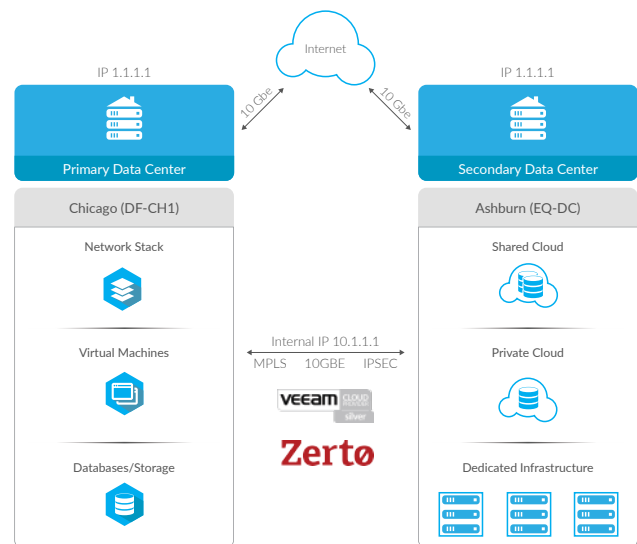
Internet

IP 1.1.1.1

10 Gbe

IP 1.1.1.1

10 Gbe

Primary Data Center

Secondary Data Center

Chicago (DF-CH1)

Ashburn (EQ-DC)

Network Stack

Shared Cloud

Virtual Machines

Internal IP 10.1.1.1

MPLS 10GBE IPSEC

Private Cloud

VEEAM CLOUD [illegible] silver

Zerto

Databases/Storage

Dedicated Infrastructure